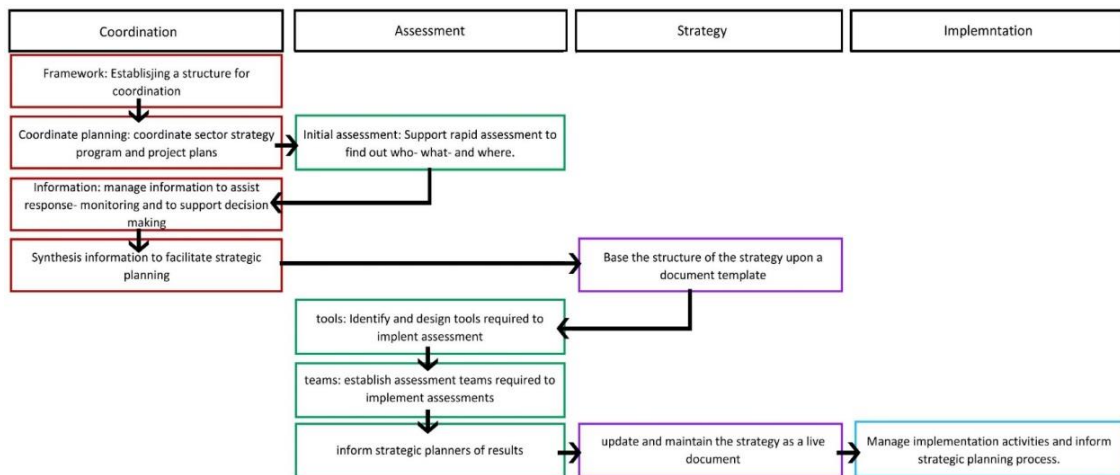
Coordination

Assessment

Strategy

Implemntation

Framework: Establisjing a structure for coordination

Coordinate planning: coordinate sector strategy program and project plans

Initial assessment: Support rapid assessment to find out who- what- and where.

Information: manage information to assist response- monitoring and to support decision making

Synthesis information to facilitate strategic planning

Base the structure of the strategy upon a document template

tools: Identify and design tools required to implent assessment

teams: establish assessment teams required to implement assessments

inform strategic planners of results

update and maintain the strategy as a live document

Manage implementation activities and inform strategic planning process.